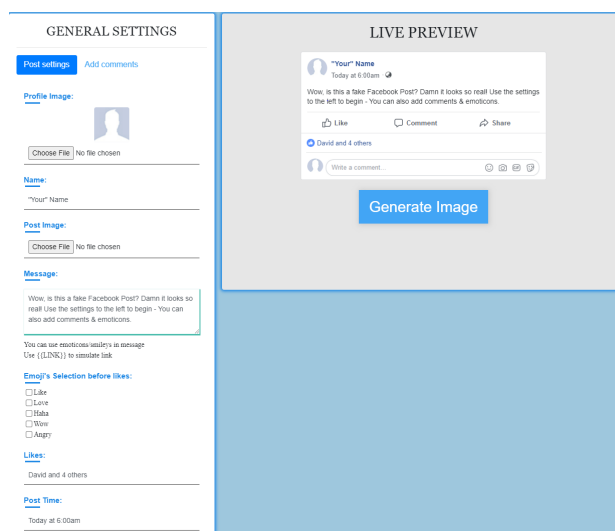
GENERAL SETTINGS

Post settings Add comments

Profile Image:

Choose File No file chosen

Name:

"Your" Name

Post Image:

Choose File No file chosen

Message:

Wow, is this a fake Facebook Post? Damn it looks so real! Use the settings to the left to begin - You can also add comments & emoticons.

You can use emoticons/smileys in message
Use {{LINK}} to simulate link

Emoji's Selection before likes:

Like
Love
Haha
Wow
Angry

Likes:

David and 4 others

Post Time:

Today at 6:00am

LIVE PREVIEW

"Your" Name
Today at 6:00am

Wow, is this a fake Facebook Post? Damn it looks so real! Use the settings to the left to begin - You can also add comments & emoticons.

Like Comment Share

David and 4 others

Write a comment...

Generate Image